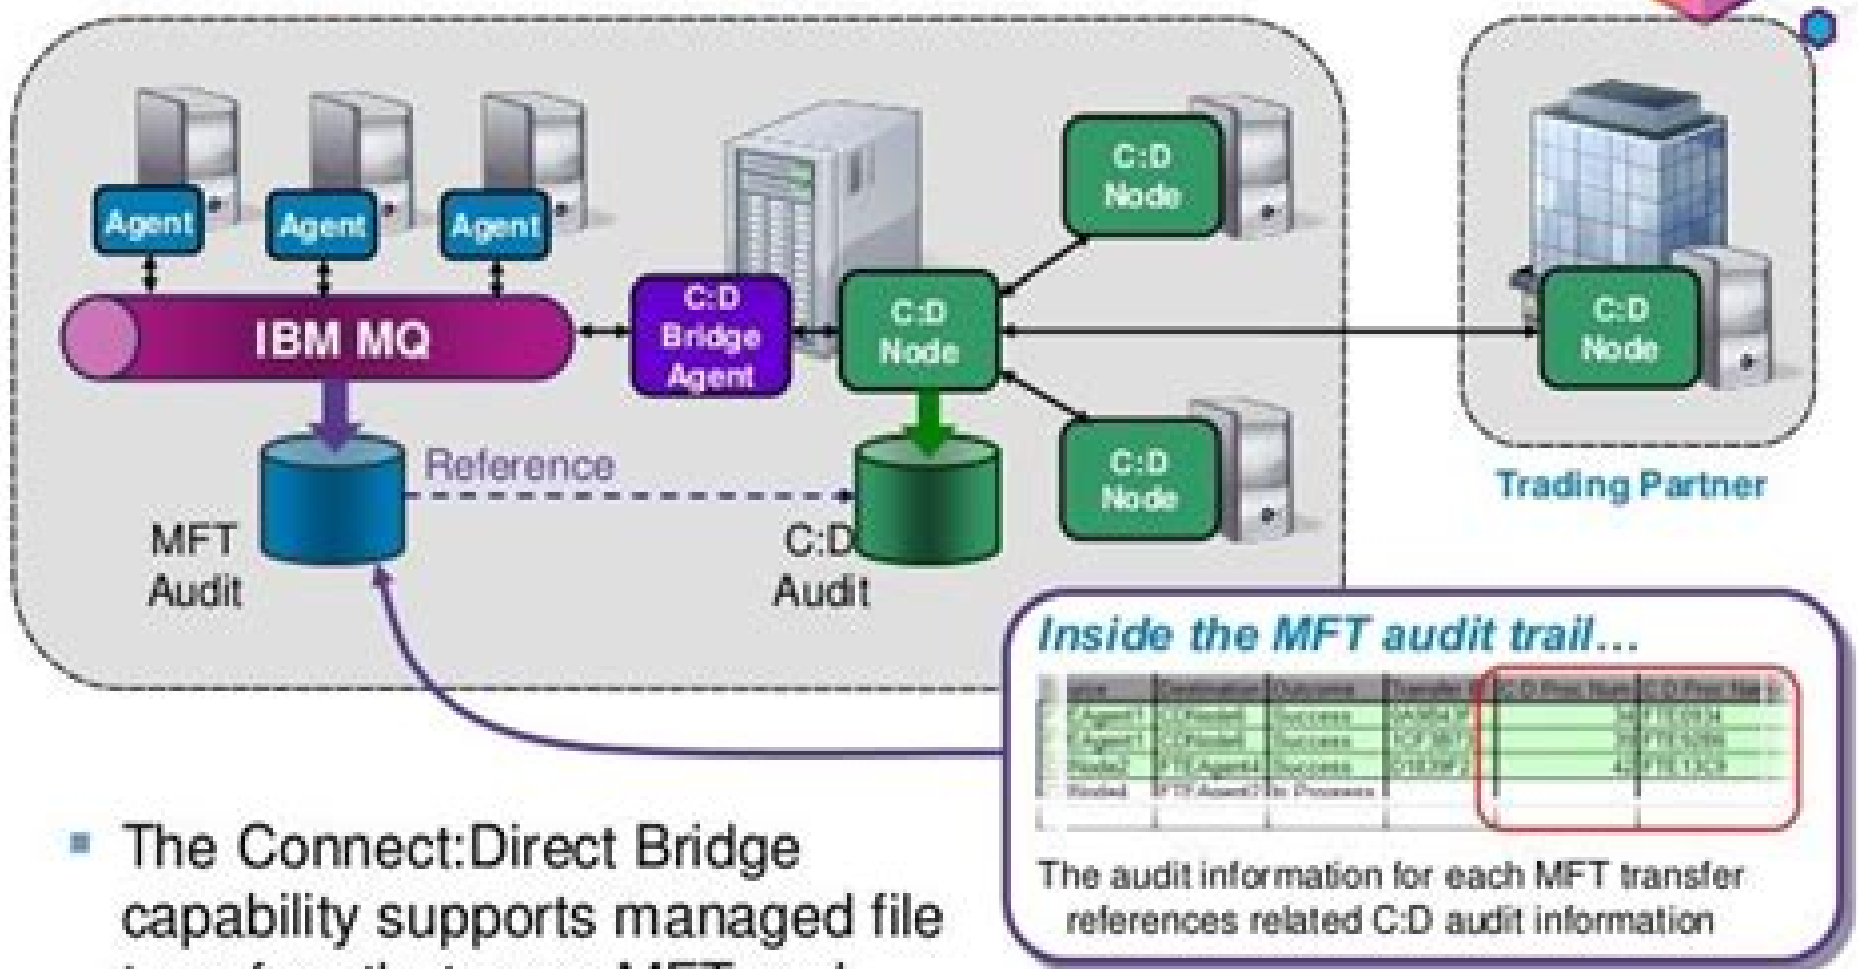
Agent

Agent

Agent

IBM MQ

C:D Bridge Agent

C:D Node

C:D Node

C:D Node

C:D Node

Reference

MFT Audit

C:D Audit

Trading Partner

Inside the MFT audit trail…

| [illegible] | Destination | Outcome | Transfer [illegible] | C:D Proc Num | C:D Proc Na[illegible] |
|---|---|---|---|---|---|
| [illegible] | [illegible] | Success | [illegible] | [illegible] | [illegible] |
| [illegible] | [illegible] | Success | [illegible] | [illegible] | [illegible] |
| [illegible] | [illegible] | Success | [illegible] | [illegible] | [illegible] |
| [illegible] | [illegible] | In Progress | | | |

The audit information for each MFT transfer references related C:D audit information

The Connect:Direct Bridge capability supports managed file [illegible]